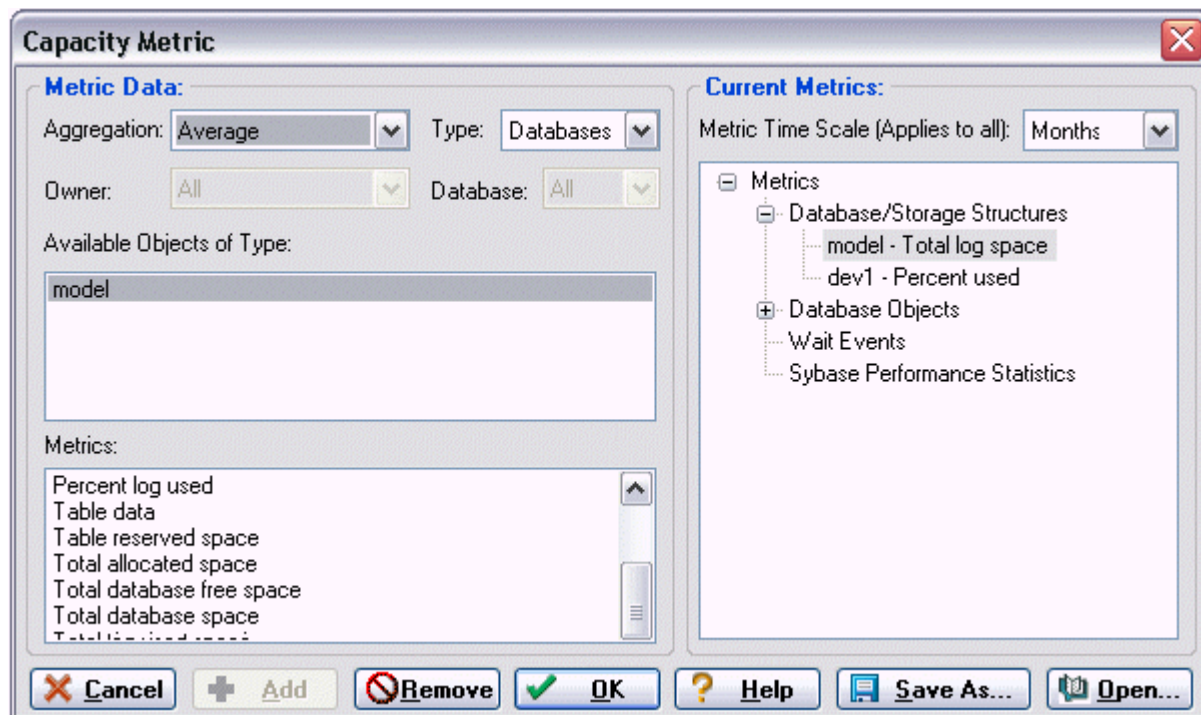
Capacity Metric

Metric Data:

Aggregation: Average

Type: Databases

Owner: All

Database: All

Available Objects of Type:

model

Metrics:

Percent log used
Table data
Table reserved space
Total allocated space
Total database free space
Total database space
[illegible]

Current Metrics:

Metric Time Scale (Applies to all): Months

Metrics
Database/Storage Structures
model - Total log space
dev1 - Percent used
Database Objects
Wait Events
Sybase Performance Statistics

Cancel

Add

Remove

OK

Help

Save As...

Open...